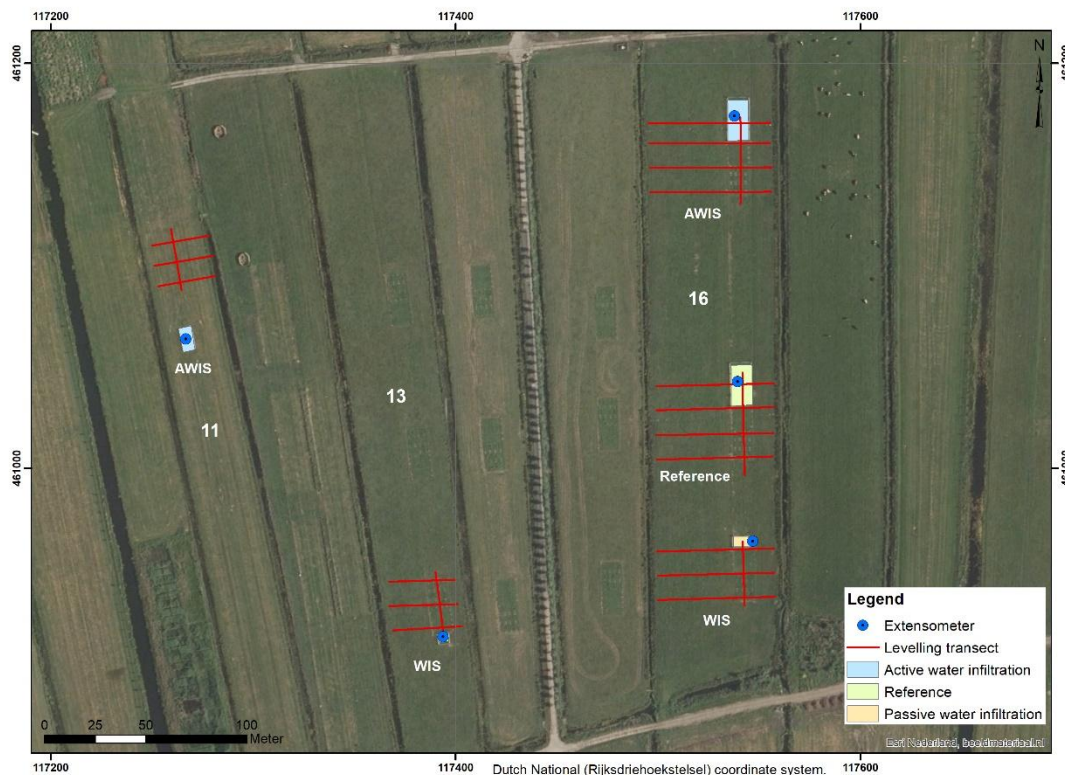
117200

117400

117600

461200

461000

N

AWIS

16

AWIS

11

13

Reference

WIS

WIS

Legend

Extensometer

Levelling transect

Active water infiltration

Reference

Passive water infiltration

0 25 50 100 Meter

Esri Nederland, beeldmateriaal.nl

117200

117400

Dutch National (Rijksdriehoekstelsel) coordinate system.

117600